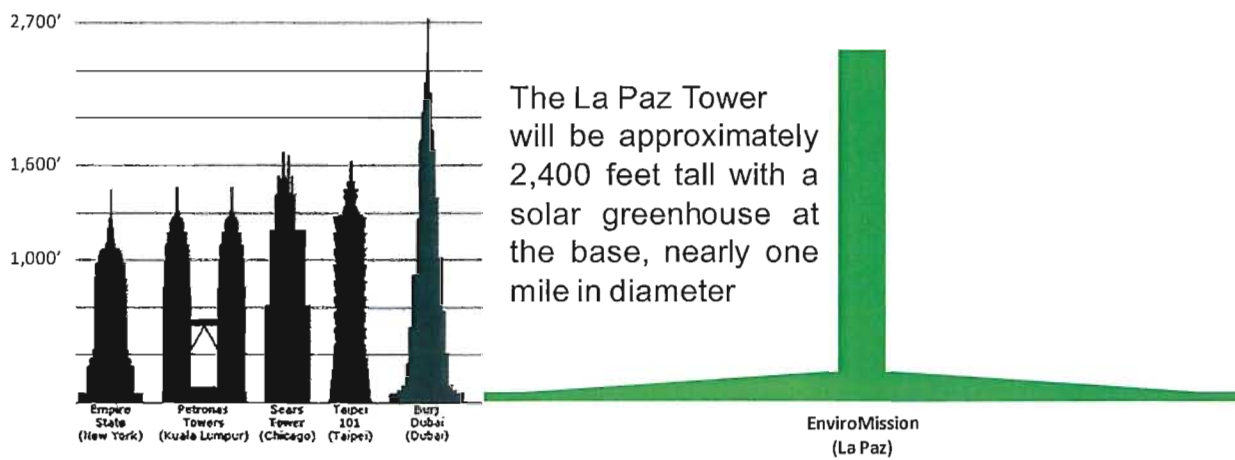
2,700'

1,600'

1,000'

Empire State (New York)

Petronas Towers (Kuala Lumpur)

Sears Tower (Chicago)

Taipei 101 (Taipei)

Burj Dubai (Dubai)

The La Paz Tower will be approximately 2,400 feet tall with a solar greenhouse at the base, nearly one mile in diameter

EnviroMission (La Paz)